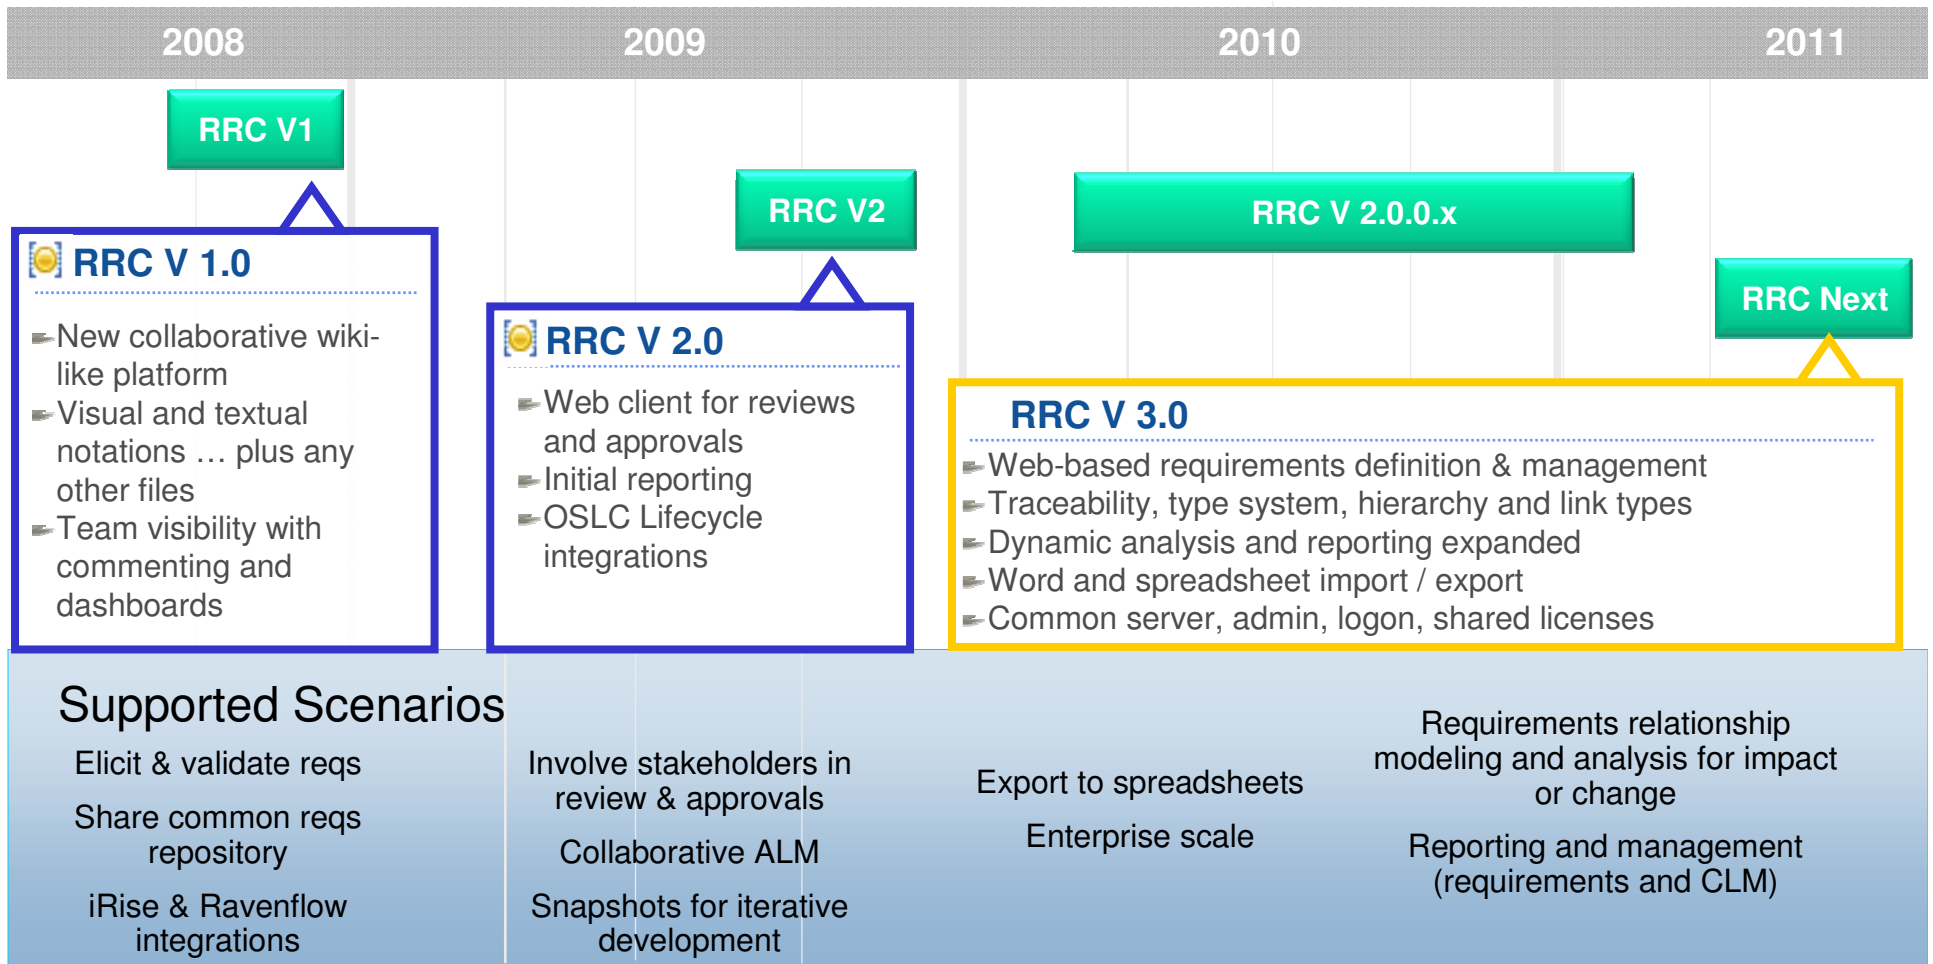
2008

2009

2010

2011

RRC V1

RRC V2

RRC V 2.0.0.x

RRC Next

RRC V 1.0

New collaborative wiki-like platform
Visual and textual notations … plus any other files
Team visibility with commenting and dashboards

RRC V 2.0

Web client for reviews and approvals
Initial reporting
OSLC Lifecycle integrations

RRC V 3.0

Web-based requirements definition & management
Traceability, type system, hierarchy and link types
Dynamic analysis and reporting expanded
Word and spreadsheet import / export
Common server, admin, logon, shared licenses

Supported Scenarios

Elicit & validate reqs

Share common reqs repository

iRise & Ravenflow integrations

Involve stakeholders in review & approvals

Collaborative ALM

Snapshots for iterative development

Export to spreadsheets

Enterprise scale

Requirements relationship modeling and analysis for impact or change

Reporting and management (requirements and CLM)